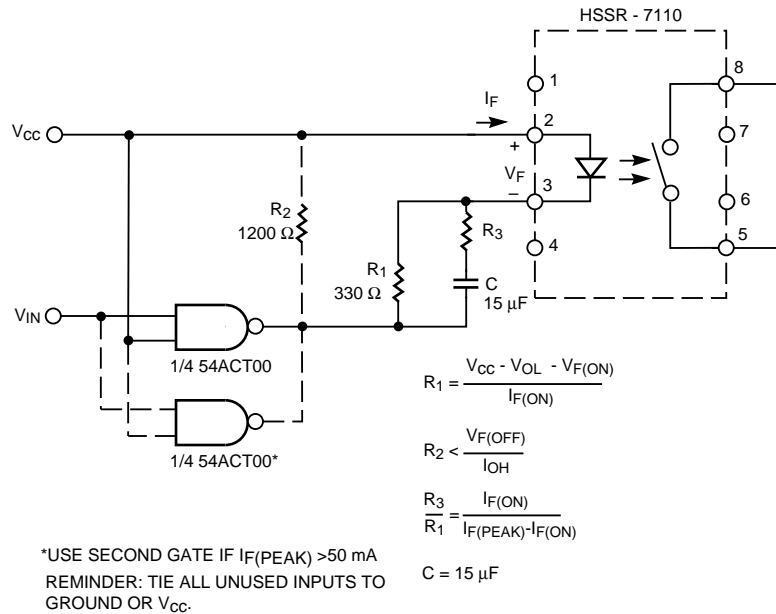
HSSR - 7110

1
2
3
4
8
7
6
5

$I_F$
+
$V_F$
–

$V_{CC}$

$R_2$
1200 Ω

$R_3$

$R_1$
330 Ω

C
15 μF

$V_{IN}$

1/4 54ACT00

1/4 54ACT00*

$R_1 = \frac{V_{CC} - V_{OL} - V_{F(ON)}}{I_{F(ON)}}$

$R_2 < \frac{V_{F(OFF)}}{I_{OH}}$

$\frac{R_3}{R_1} = \frac{I_{F(ON)}}{I_{F(PEAK)} - I_{F(ON)}}$

C = 15 μF

*USE SECOND GATE IF $I_{F(PEAK)}$ >50 mA
REMINDER: TIE ALL UNUSED INPUTS TO GROUND OR $V_{CC}$.